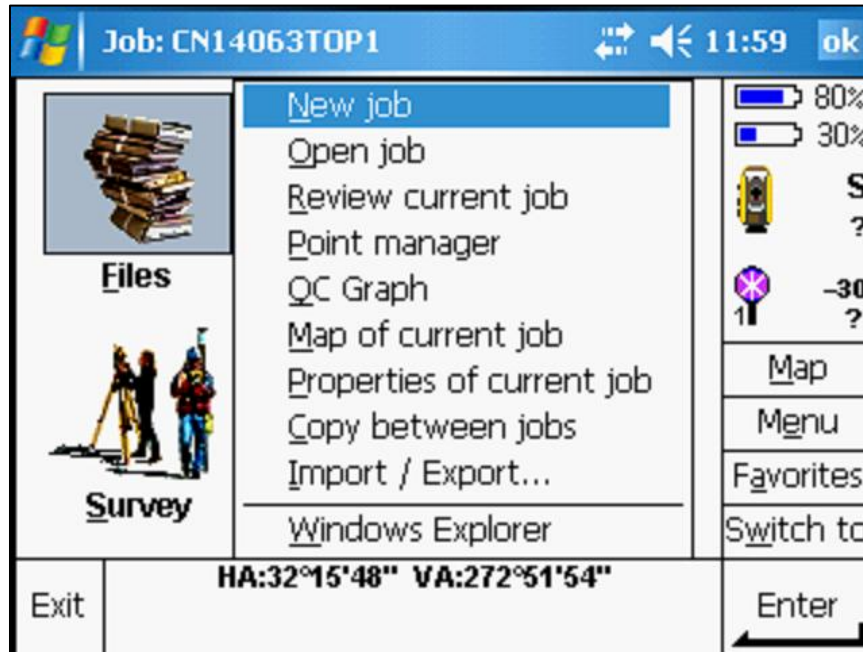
Job: CN14063TOP1 11:59 ok

Files

Survey

New job
Open job
Review current job
Point manager
QC Graph
Map of current job
Properties of current job
Copy between jobs
Import / Export...
Windows Explorer

80%
30%
S
?
-30
?
1

Map
Menu
Favorites
Switch to

Exit
HA:32°15'48" VA:272°51'54"
Enter